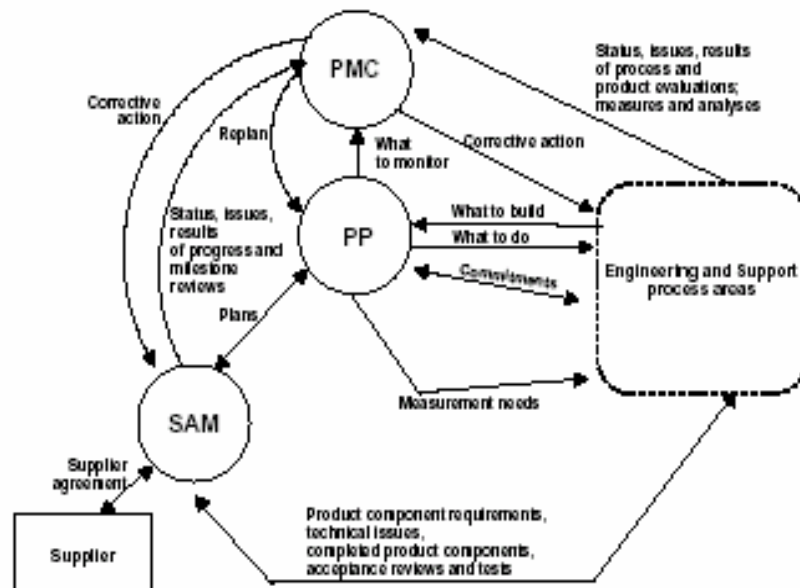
PMC

Status, issues, results of process and product evaluations; measures and analyses

Corrective action

Replan

What to monitor

Corrective action

Status, issues, results of progress and milestone reviews

PP

What to build

What to do

Commitments

Engineering and Support process areas

Plans

SAM

Measurement needs

Supplier agreement

Supplier

Product component requirements, technical issues, completed product components, acceptance reviews and tests